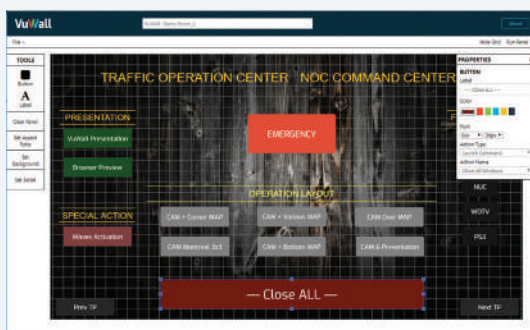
VuWall

VuWall - Demo Room_1

Save

File

Hide Grid Run Panel

TOOLS

Button

A

Label

Clear Panel

Set Aspect Ratio

Set Background

Set Serial

TRAFFIC OPERATION CENTER NOC COMMAND CENTER

PRESENTATION

VuWall Presentation

Browser Preview

SPECIAL ACTION

Waves Activation

EMERGENCY

OPERATION LAYOUT

CAM + Center MAP

CAM + Various MAP

CAM Over MAP

CAM Montreal 3x3

CAM + Bottom MAP

CAM & Presentation

NUC

WDTV

PS3

— Close ALL —

Prev TP

Next TP

PROPERTIES

BUTTON

Label

— Close ALL —

Color

Font

Action Type

Action Name

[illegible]